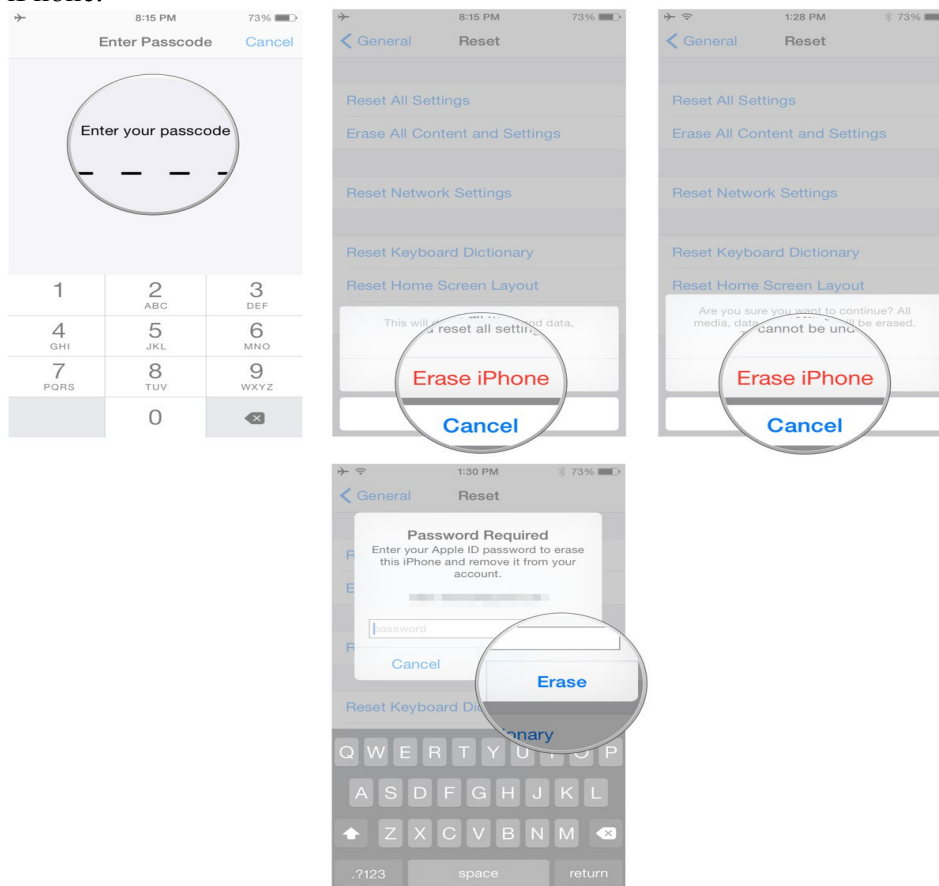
iPhone.

8:15 PM 73%
Enter Passcode Cancel
Enter your passcode
1
2 ABC
3 DEF
4 GHI
5 JKL
6 MNO
7 PQRS
8 TUV
9 WXYZ
0

8:15 PM 73%
General Reset
Reset All Settings
Erase All Content and Settings
Reset Network Settings
Reset Keyboard Dictionary
Reset Home Screen Layout
This will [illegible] reset all settings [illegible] data,
Erase iPhone
Cancel

1:28 PM 73%
General Reset
Reset All Settings
Erase All Content and Settings
Reset Network Settings
Reset Keyboard Dictionary
Reset Home Screen Layout
Are you sure you want to continue? All media, data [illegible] cannot be und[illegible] be erased.
Erase iPhone
Cancel

1:30 PM 73%
General Reset
Password Required
Enter your Apple ID password to erase this iPhone and remove it from your account.
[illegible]
password
Cancel
Erase
Reset Keyboard Di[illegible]onary
Q W E R T Y U I O P
A S D F G H J K L
Z X C V B N M
.?123 space return